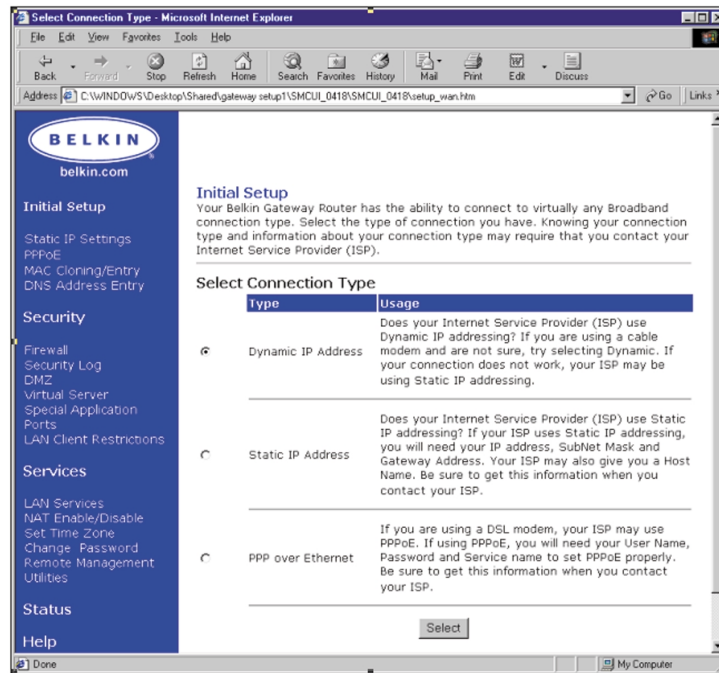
Select Connection Type - Microsoft Internet Explorer

File Edit View Favorites Tools Help

Back Forward Stop Refresh Home Search Favorites History Mail Print Edit Discuss

Address C:\WINDOWS\Desktop\Shared\gateway setup1\SMCUI_0418\SMCUI_0418\setup_wan.htm Go Links

BELKIN
belkin.com

Initial Setup

Static IP Settings
PPPoE
MAC Cloning/Entry
DNS Address Entry

Security

Firewall
Security Log
DMZ
Virtual Server
Special Application Ports
LAN Client Restrictions

Services

LAN Services
NAT Enable/Disable
Set Time Zone
Change Password
Remote Management
Utilities

Status

Help

Initial Setup
Your Belkin Gateway Router has the ability to connect to virtually any Broadband connection type. Select the type of connection you have. Knowing your connection type and information about your connection type may require that you contact your Internet Service Provider (ISP).

Select Connection Type

| | Type | Usage |
|---|---|---|
| ◉ | Dynamic IP Address | Does your Internet Service Provider (ISP) use Dynamic IP addressing? If you are using a cable modem and are not sure, try selecting Dynamic. If your connection does not work, your ISP may be using Static IP addressing. |
| ○ | Static IP Address | Does your Internet Service Provider (ISP) use Static IP addressing? If your ISP uses Static IP addressing, you will need your IP address, SubNet Mask and Gateway Address. Your ISP may also give you a Host Name. Be sure to get this information when you contact your ISP. |
| ○ | PPP over Ethernet | If you are using a DSL modem, your ISP may use PPPoE. If using PPPoE, you will need your User Name, Password and Service name to set PPPoE properly. Be sure to get this information when you contact your ISP. |

Select

Done
My Computer